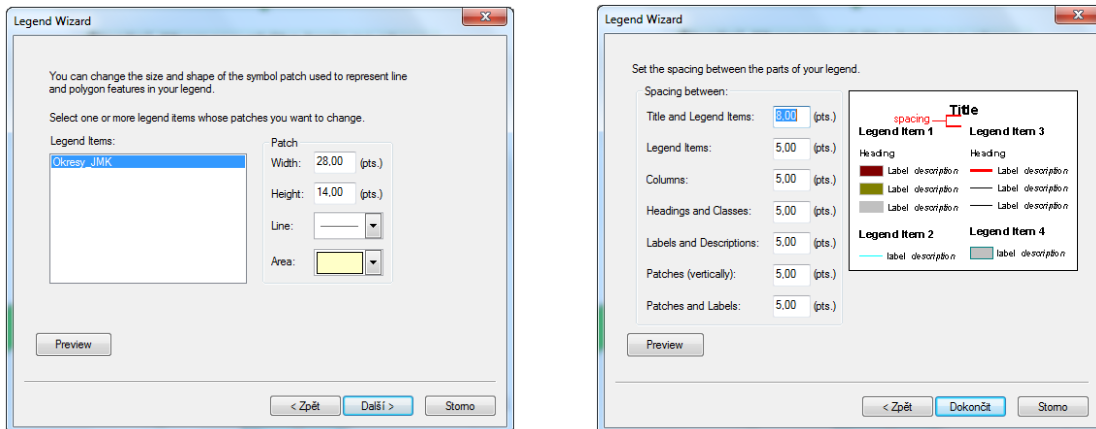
Legend Wizard

You can change the size and shape of the symbol patch used to represent line and polygon features in your legend.

Select one or more legend items whose patches you want to change.

Legend Items:

Okresy_JMK

Patch

Width: 28,00 (pts.)

Height: 14,00 (pts.)

Line:

Area:

Preview

< Zpět

Další >

Storno

Legend Wizard

Set the spacing between the parts of your legend.

Spacing between:

Title and Legend Items: 8,00 (pts.)

Legend Items: 5,00 (pts.)

Columns: 5,00 (pts.)

Headings and Classes: 5,00 (pts.)

Labels and Descriptions: 5,00 (pts.)

Patches (vertically): 5,00 (pts.)

Patches and Labels: 5,00 (pts.)

spacing

Title

Legend Item 1

Heading

Label description

Label description

Label description

Legend Item 3

Heading

Label description

Label description

Label description

Legend Item 2

label description

Legend Item 4

label description

Preview

< Zpět

Dokončit

Storno